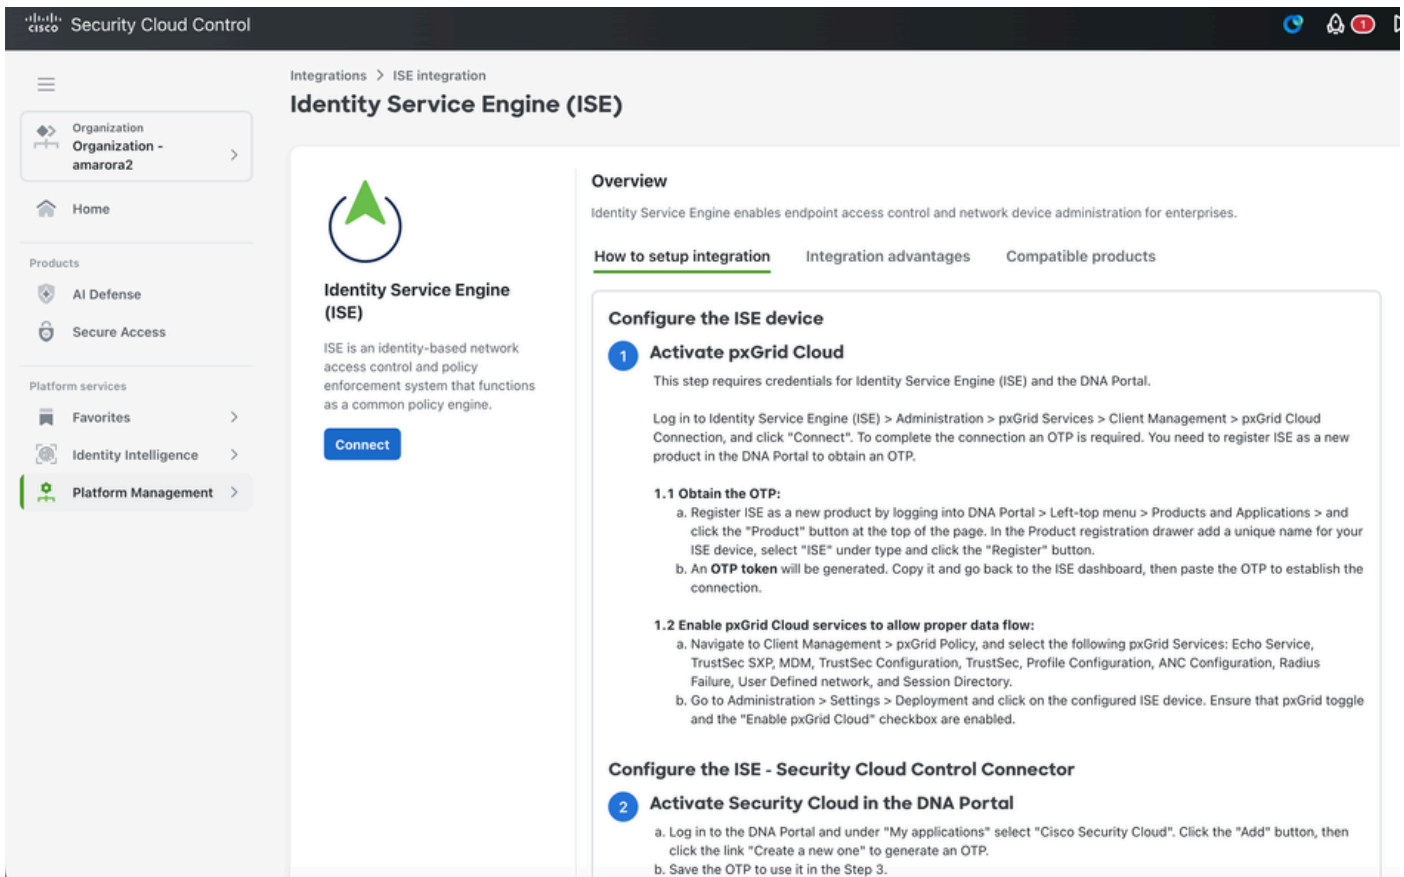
cisco Security Cloud Control

1

Organization
Organization - amarora2

Home

Products

AI Defense

Secure Access

Platform services

Favorites

Identity Intelligence

Platform Management

Integrations > ISE integration

Identity Service Engine (ISE)

Identity Service Engine (ISE)

ISE is an identity-based network access control and policy enforcement system that functions as a common policy engine.

Connect

Overview

Identity Service Engine enables endpoint access control and network device administration for enterprises.

How to setup integration    Integration advantages    Compatible products

Configure the ISE device

1 Activate pxGrid Cloud

This step requires credentials for Identity Service Engine (ISE) and the DNA Portal.

Log in to Identity Service Engine (ISE) > Administration > pxGrid Services > Client Management > pxGrid Cloud Connection, and click "Connect". To complete the connection an OTP is required. You need to register ISE as a new product in the DNA Portal to obtain an OTP.

1.1 Obtain the OTP:
a. Register ISE as a new product by logging into DNA Portal > Left-top menu > Products and Applications > and click the "Product" button at the top of the page. In the Product registration drawer add a unique name for your ISE device, select "ISE" under type and click the "Register" button.
b. An OTP token will be generated. Copy it and go back to the ISE dashboard, then paste the OTP to establish the connection.

1.2 Enable pxGrid Cloud services to allow proper data flow:
a. Navigate to Client Management > pxGrid Policy, and select the following pxGrid Services: Echo Service, TrustSec SXP, MDM, TrustSec Configuration, TrustSec, Profile Configuration, ANC Configuration, Radius Failure, User Defined network, and Session Directory.
b. Go to Administration > Settings > Deployment and click on the configured ISE device. Ensure that pxGrid toggle and the "Enable pxGrid Cloud" checkbox are enabled.

Configure the ISE - Security Cloud Control Connector

2 Activate Security Cloud in the DNA Portal

a. Log in to the DNA Portal and under "My applications" select "Cisco Security Cloud". Click the "Add" button, then click the link "Create a new one" to generate an OTP.
b. Save the OTP to use it in the Step 3.